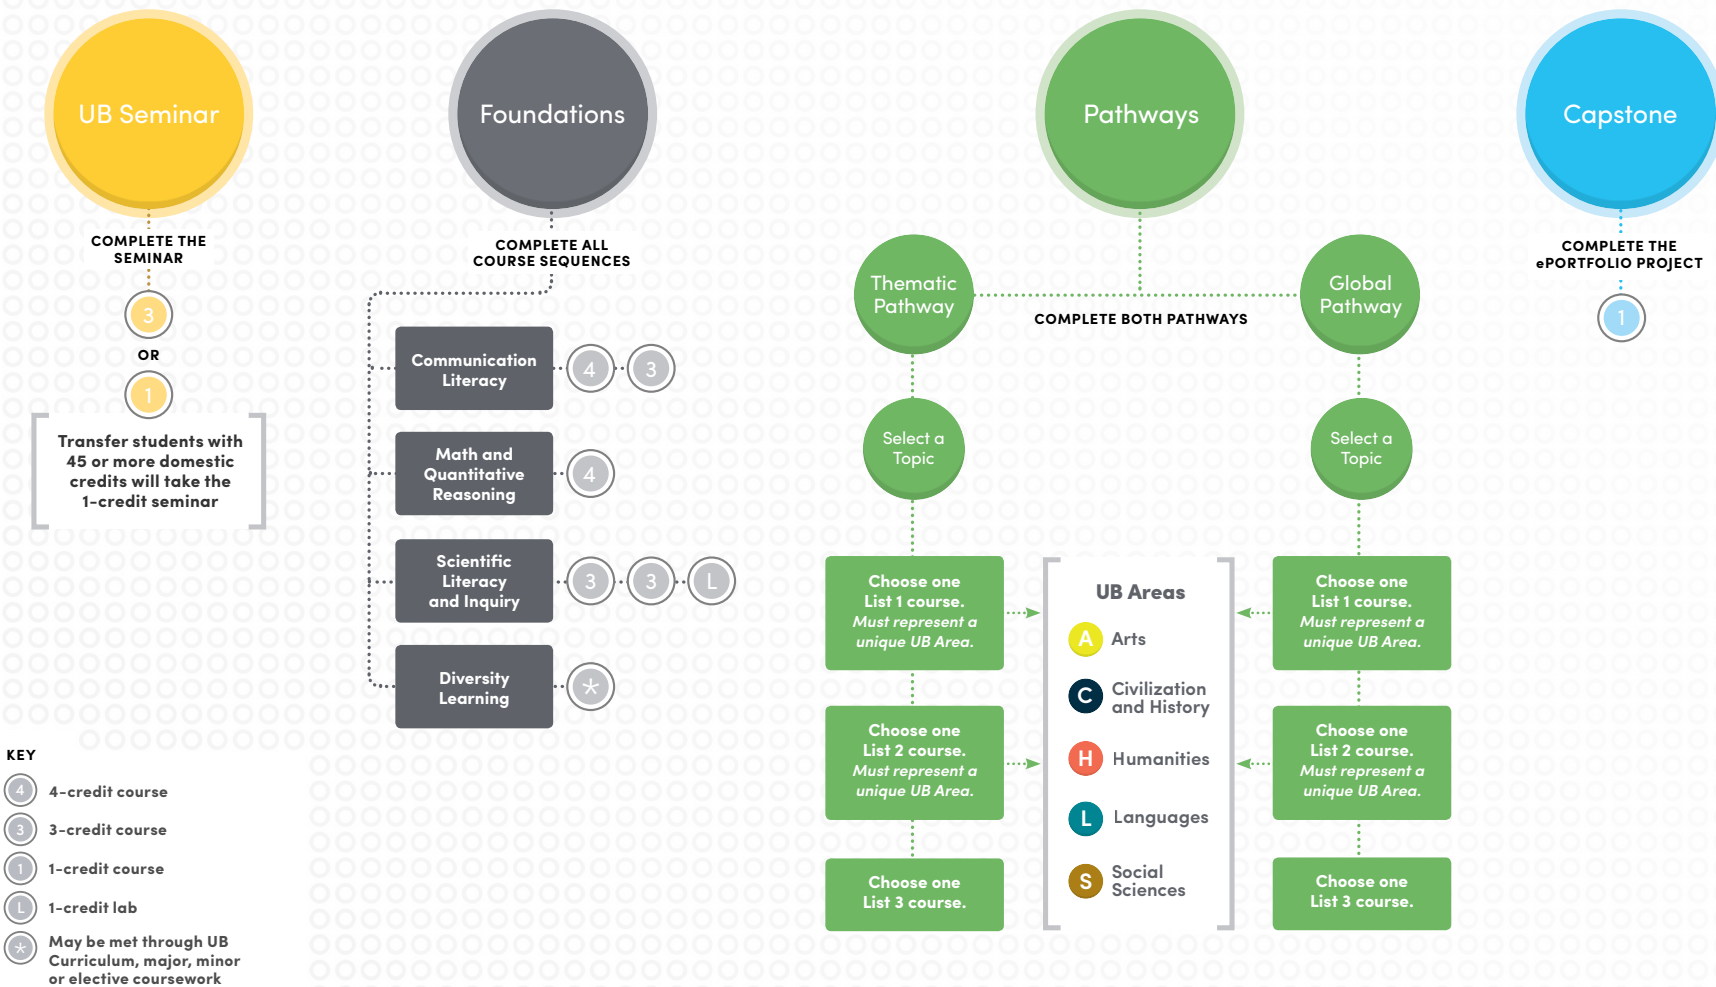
UB Seminar

COMPLETE THE SEMINAR

3

OR

1

Transfer students with 45 or more domestic credits will take the 1-credit seminar

Foundations

COMPLETE ALL COURSE SEQUENCES

Communication Literacy 4 3

Math and Quantitative Reasoning 4

Scientific Literacy and Inquiry 3 3 L

Diversity Learning *

Pathways

Thematic Pathway

COMPLETE BOTH PATHWAYS

Global Pathway

Select a Topic

Select a Topic

Choose one List 1 course. *Must represent a unique UB Area.*

Choose one List 2 course. *Must represent a unique UB Area.*

Choose one List 3 course.

UB Areas

A Arts

C Civilization and History

H Humanities

L Languages

S Social Sciences

Choose one List 1 course. *Must represent a unique UB Area.*

Choose one List 2 course. *Must represent a unique UB Area.*

Choose one List 3 course.

Capstone

COMPLETE THE ePORTFOLIO PROJECT

1

KEY

4 4-credit course

3 3-credit course

1 1-credit course

L 1-credit lab

* May be met through UB Curriculum, major, minor or elective coursework